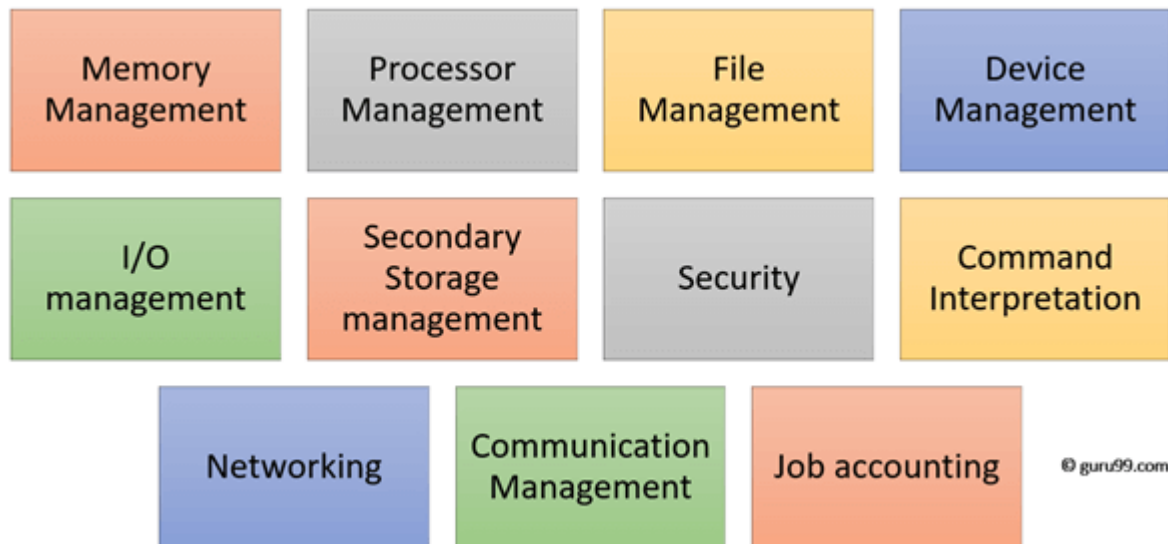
Memory Management

Processor Management

File Management

Device Management

I/O management

Secondary Storage management

Security

Command Interpretation

Networking

Communication Management

Job accounting

© guru99.com